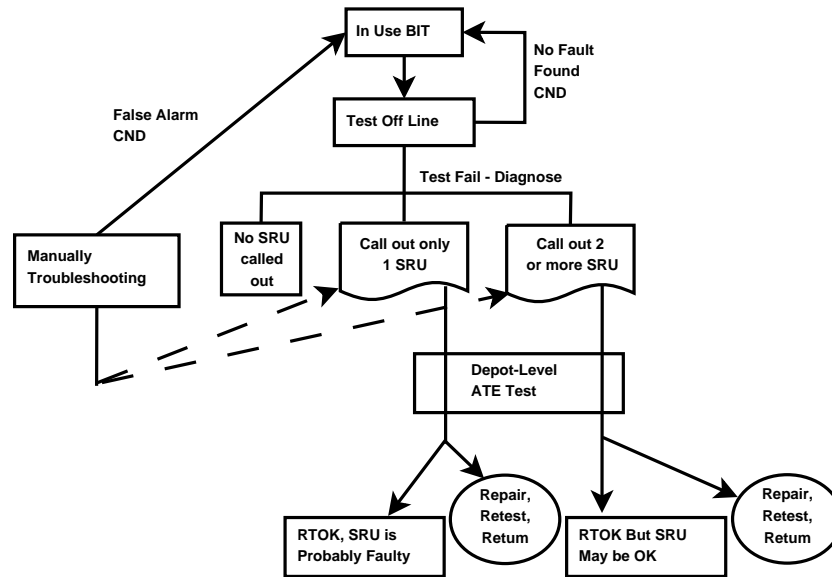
In Use BIT

No Fault Found CND

False Alarm CND

Test Off Line

Test Fail - Diagnose

Manually Troubleshooting

No SRU called out

Call out only 1 SRU

Call out 2 or more SRU

Depot-Level ATE Test

RTOK, SRU is Probably Faulty

Repair, Retest, Return

RTOK But SRU May be OK

Repair, Retest, Return